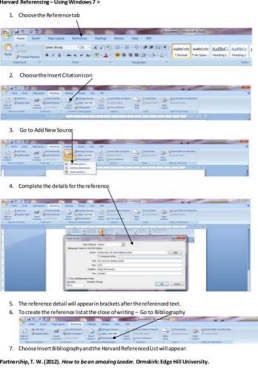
Harvard Referencing – Using Windows 7 >

1. Choose the Reference tab

2. Choose the Insert Citation icon

3. Go to Add New Source

4. Complete the details for the reference

5. The reference detail will appear in brackets after the referenced text.

6. To create the reference list at the close of writing – Go to Bibliography

7. Choose Insert Bibliography and the Harvard Referenced List will appear

Partnership, T. W. (2012). *How to be an amazing Leader.* Ormskirk: Edge Hill University.